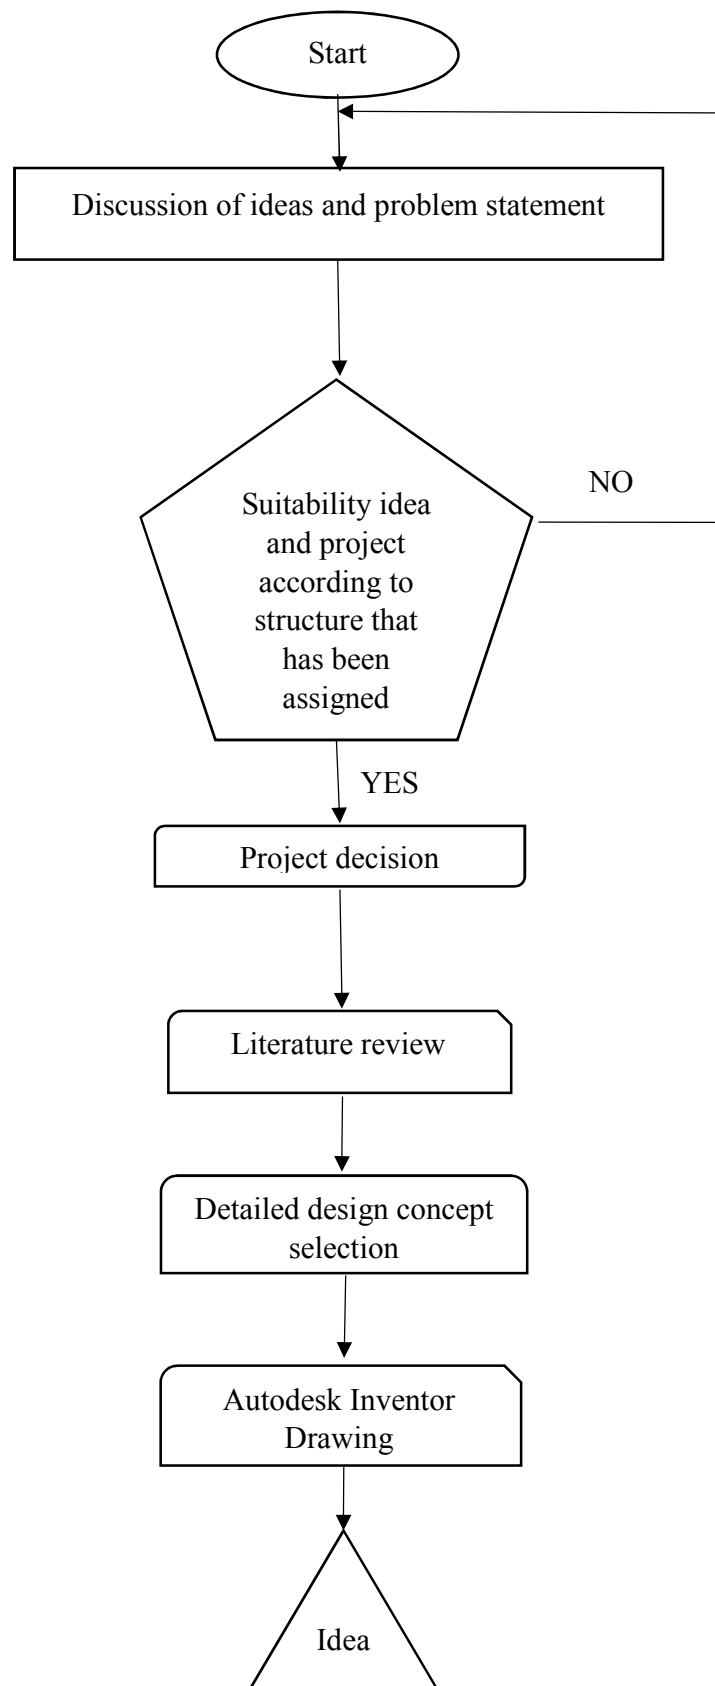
Start

Discussion of ideas and problem statement

Suitability idea and project according to structure that has been assigned

NO

YES

Project decision

Literature review

Detailed design concept selection

Autodesk Inventor Drawing

Idea